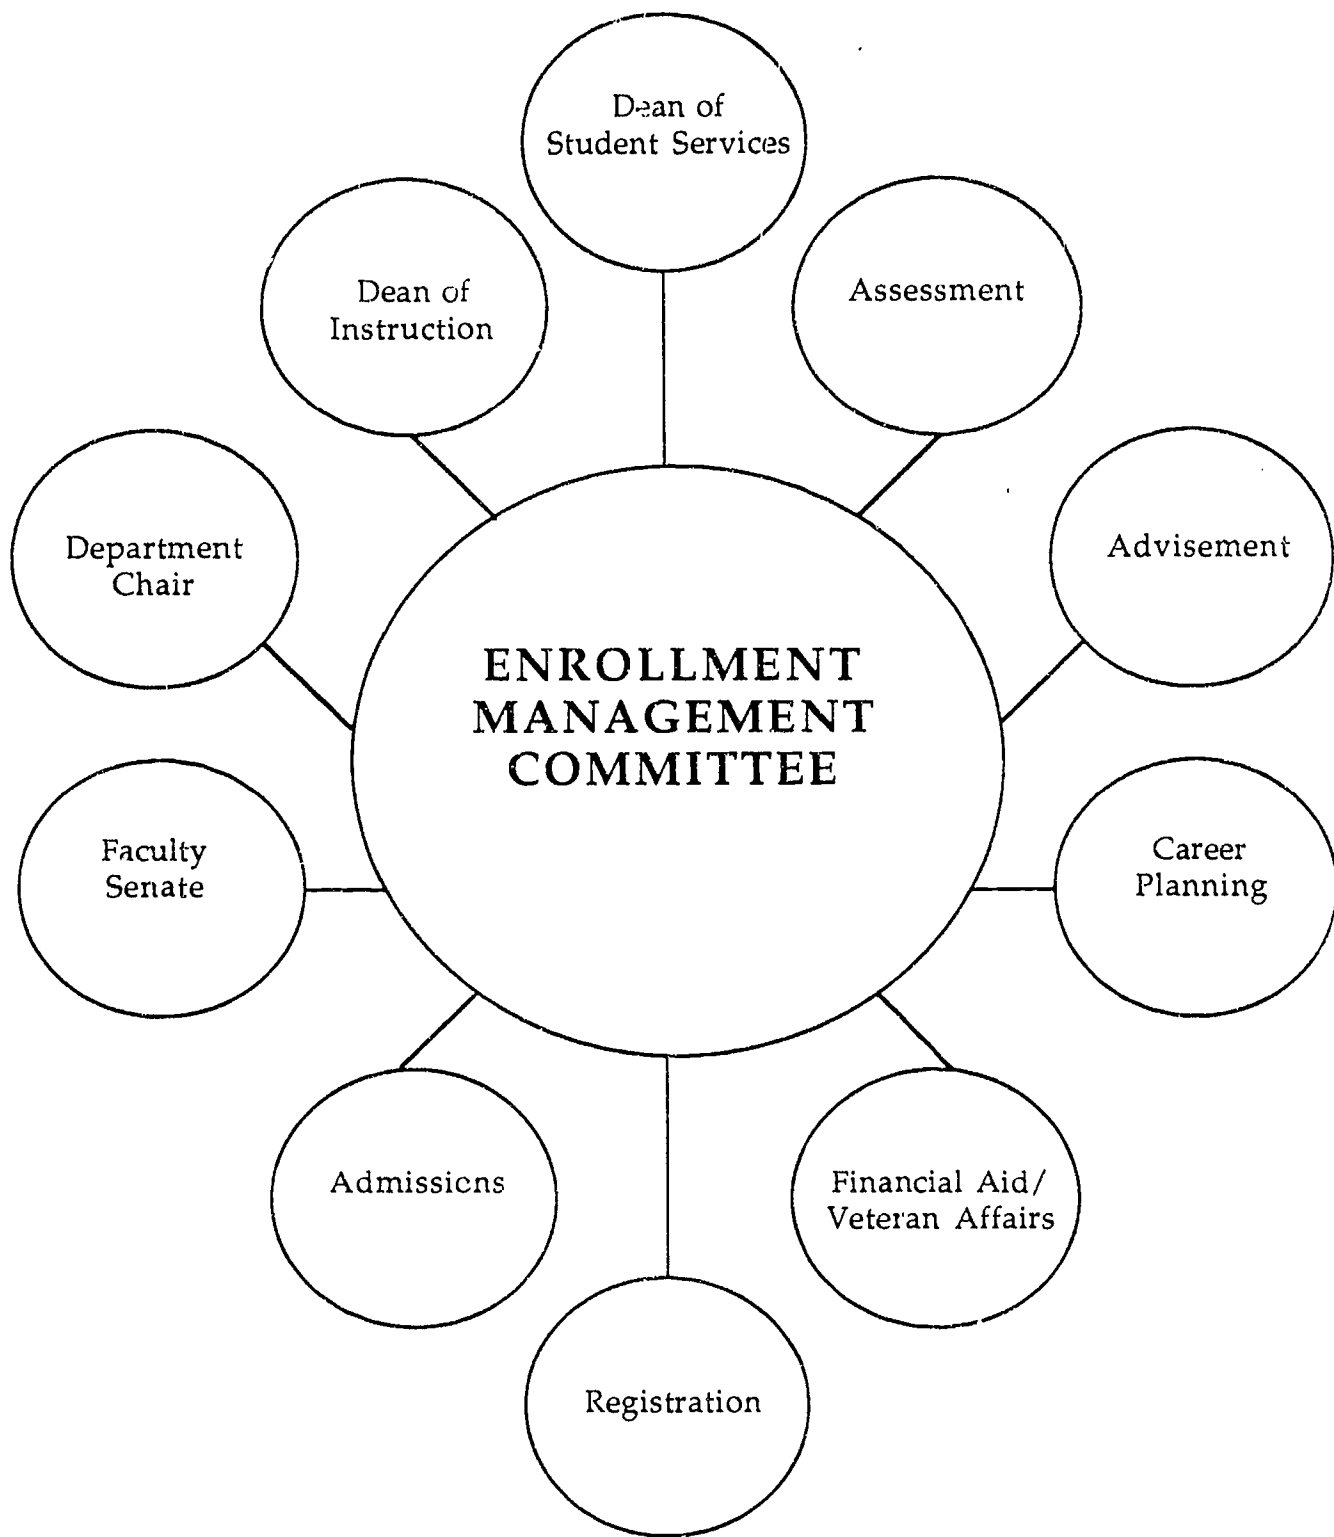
Dean of Student Services

Dean of Instruction

Assessment

Department Chair

Advisement

ENROLLMENT MANAGEMENT COMMITTEE

Faculty Senate

Career Planning

Admissions

Financial Aid/ Veteran Affairs

Registration